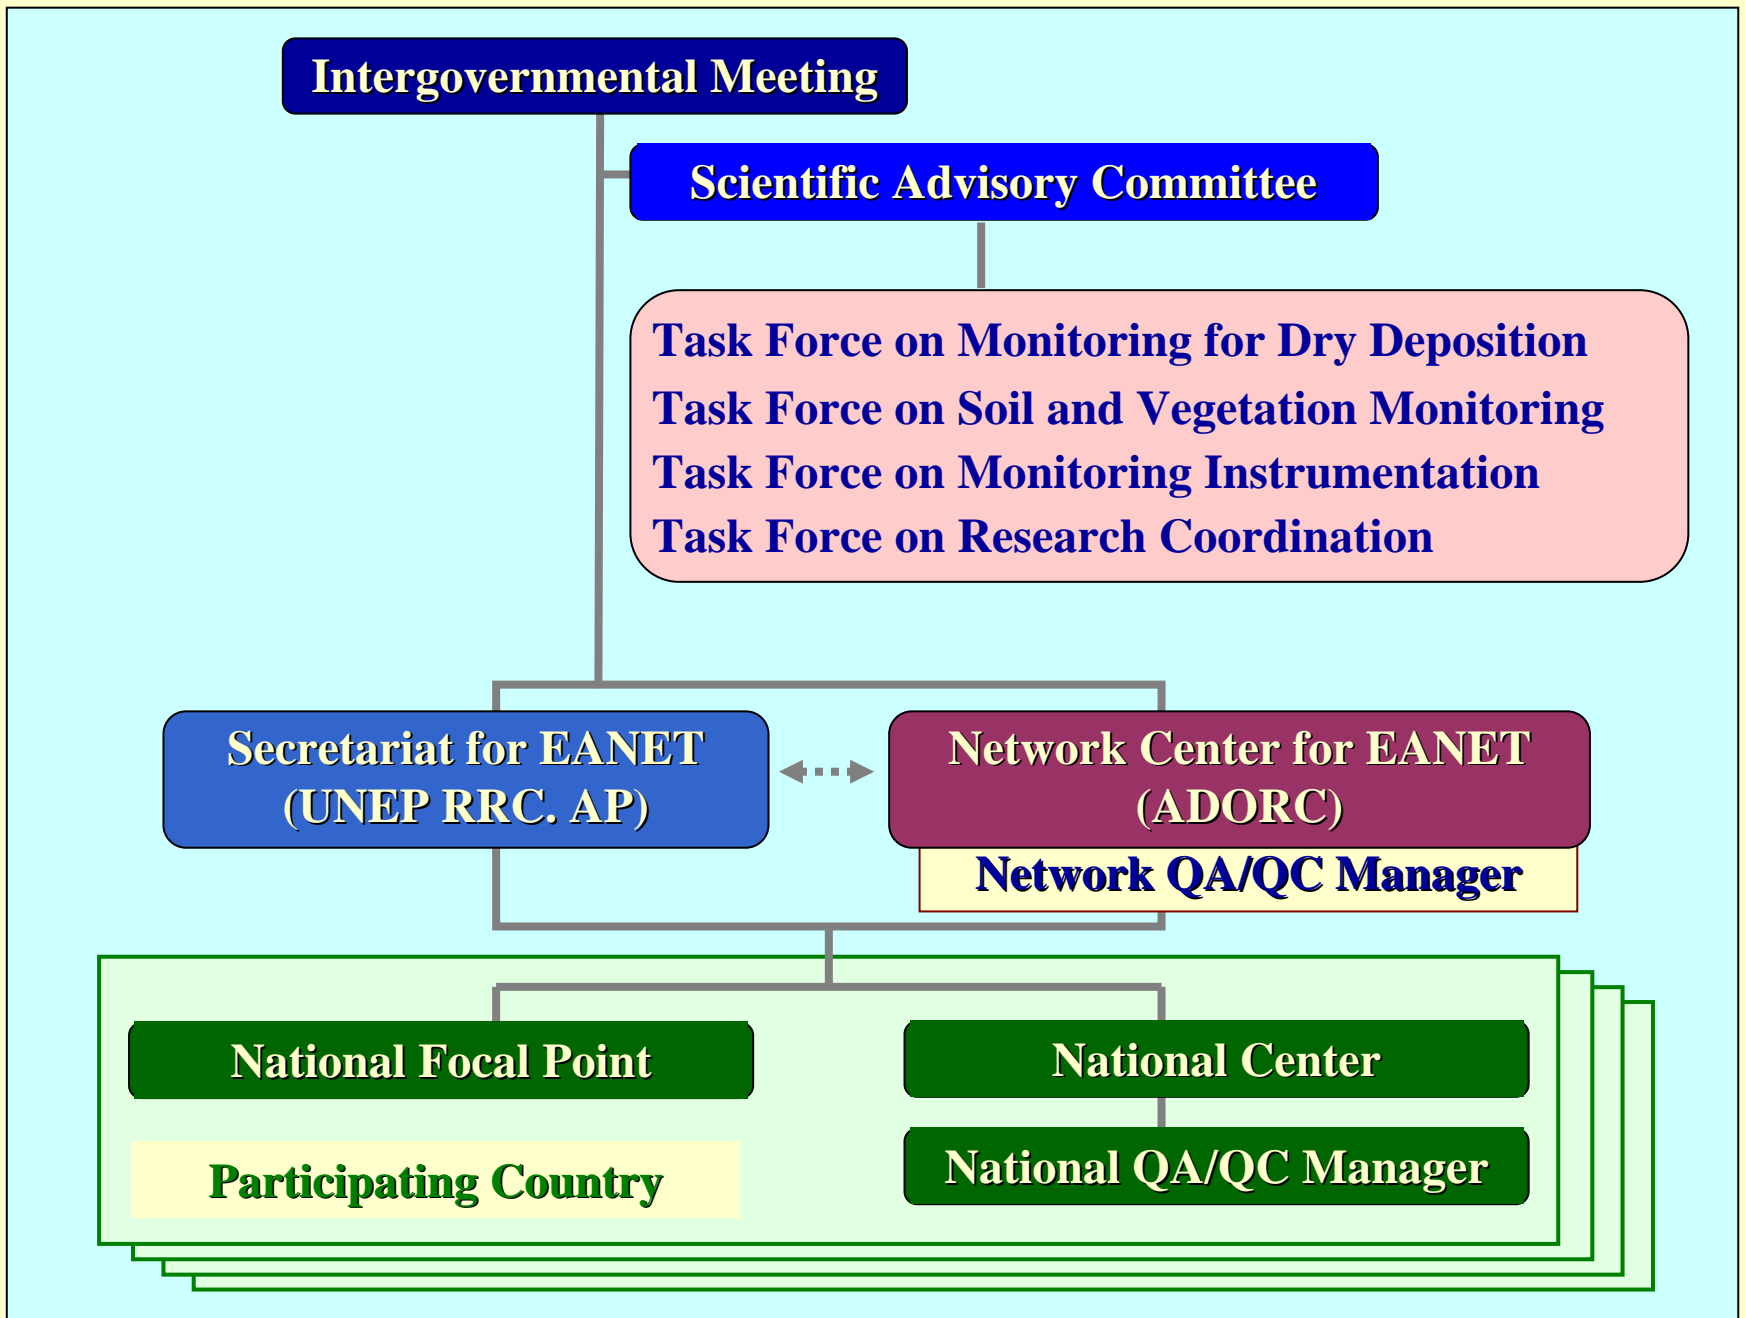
Intergovernmental Meeting

Scientific Advisory Committee

Task Force on Monitoring for Dry Deposition
Task Force on Soil and Vegetation Monitoring
Task Force on Monitoring Instrumentation
Task Force on Research Coordination

Secretariat for EANET (UNEP RRC. AP)

Network Center for EANET (ADORC)

Network QA/QC Manager

National Focal Point

National Center

National QA/QC Manager

Participating Country